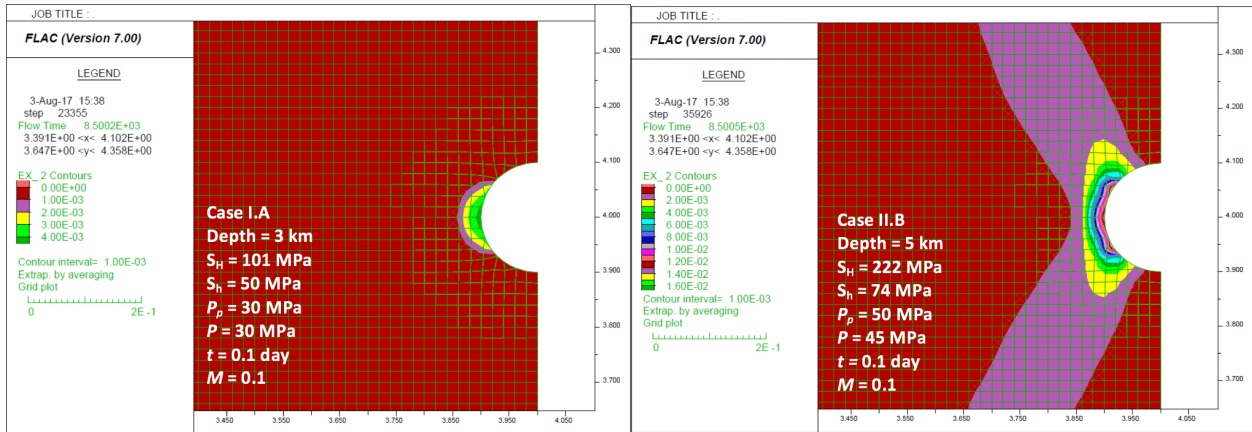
JOB TITLE : .

FLAC (Version 7.00)

LEGEND

3-Aug-17 15:38
step 23355
Flow Time 8.5002E+03
3.391E+00 <x< 4.102E+00
3.647E+00 <y< 4.358E+00

EX_ 2 Contours
0.00E+00
1.00E-03
2.00E-03
3.00E-03
4.00E-03

Contour interval= 1.00E-03
Extrap. by averaging
Grid plot

0 2E -1

Case I.A
Depth = 3 km
$S_H$ = 101 MPa
$S_h$ = 50 MPa
$P_p$ = 30 MPa
$P$ = 30 MPa
$t$ = 0.1 day
$M$ = 0.1

4.300
4.200
4.100
4.000
3.900
3.800
3.700

3.450 3.550 3.650 3.750 3.850 3.950 4.050

JOB TITLE : .

FLAC (Version 7.00)

LEGEND

3-Aug-17 15:38
step 35926
Flow Time 8.5005E+03
3.391E+00 <x< 4.102E+00
3.647E+00 <y< 4.358E+00

EX_ 2 Contours
0.00E+00
2.00E-03
4.00E-03
6.00E-03
8.00E-03
1.00E-02
1.20E-02
1.40E-02
1.60E-02
Contour interval= 1.00E-03
Extrap. by averaging
Grid plot

0 2E -1

Case II.B
Depth = 5 km
$S_H$ = 222 MPa
$S_h$ = 74 MPa
$P_p$ = 50 MPa
$P$ = 45 MPa
$t$ = 0.1 day
$M$ = 0.1

4.300
4.200
4.100
4.000
3.900
3.800
3.700

3.450 3.550 3.650 3.750 3.850 3.950 4.050